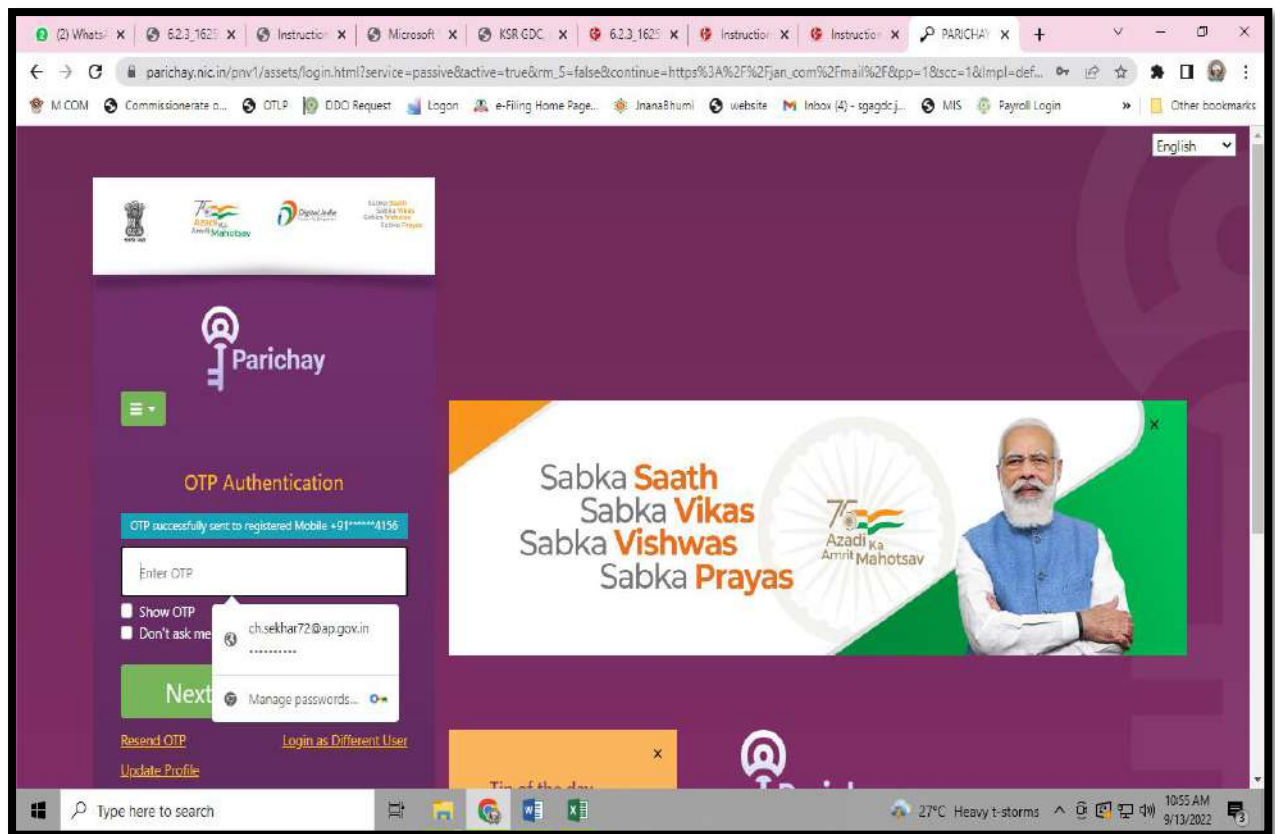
(2) Whats/ × 6.2.3_1625 × Instructio × Microsoft × KSR GDC × 6.2.3_1625 × Instructio × Instructio × PARICHAY × +

parichay.nic.in/pnv1/assets/login.html?service=passive&active=true&rm_5=false&continue=https%3A%2F%2Fjan_com%2Fmail%2F&pp=1&scc=1&lmpl=def...

M COM Commissionerate o... OTLP DDO Request Logon e-Filing Home Page... JnanaBhumi website Inbox (4) - sgagdcj... MIS Payroll Login » Other bookmarks

English

Azadi Ka Amrit Mahotsav Digital India Sabka Saath Sabka Vikas Sabka Vishwas Sabka Prayas

Parichay

OTP Authentication

OTP successfully sent to registered Mobile +91******4156

Enter OTP

Show OTP
Don't ask me

ch.sekhar72@ap.gov.in
••••••••••

Manage passwords...

Next

Resend OTP Login as Different User

Update Profile

Sabka Saath
Sabka Vikas
Sabka Vishwas
Sabka Prayas

Azadi Ka Amrit Mahotsav

×

Tip of the day

Type here to search

27°C Heavy t-storms 10:55 AM 9/13/2022